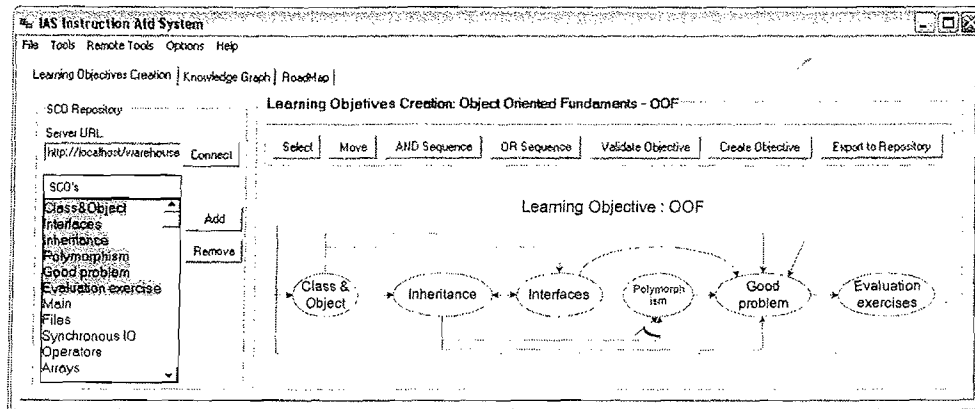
IAS Instruction Aid System

File Tools Remote Tools Options Help

Learning Objectives Creation | Knowledge Graph | RoadMap

SCO Repository

Server URL

http://localhost/warehouse

Connect

SCO's

Class&Object
Interfaces
Inheritance
Polymorphism
Good problem
Evaluation exercise
Main
Files
Synchronous IO
Operators
Arrays

Add

Remove

Learning Objectives Creation: Object Oriented Fundaments - OOF

Select | Move | AND Sequence | OR Sequence | Validate Objective | Create Objective | Export to Repository

Learning Objective : OOF

Class & Object

Inheritance

Interfaces

Polymorph ism

Good problem

Evaluation exercises